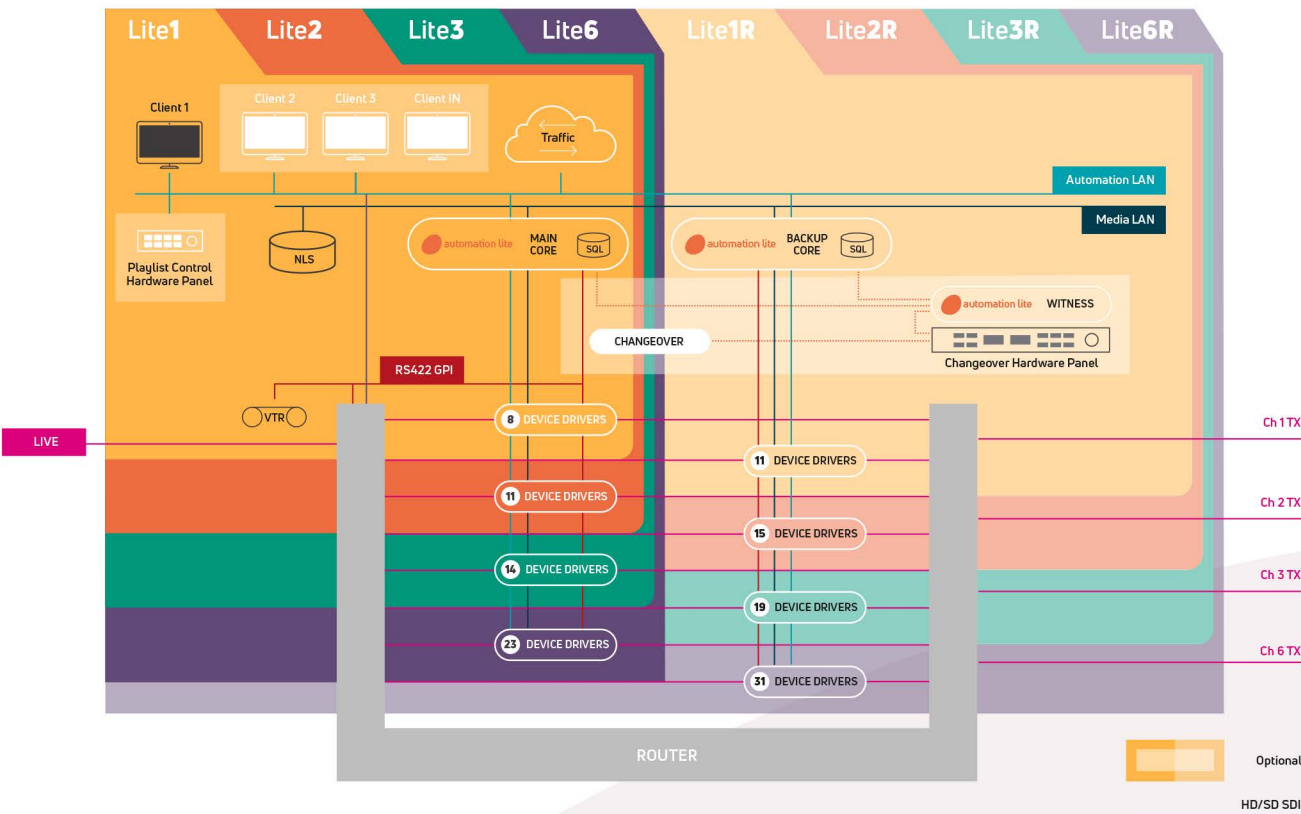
Lite1 Lite2 Lite3 Lite6 Lite1R Lite2R Lite3R Lite6R

Client 1

Client 2 Client 3 Client IN

Traffic

Automation LAN

Media LAN

Playlist Control Hardware Panel

NLS

automation lite MAIN CORE SQL

automation lite BACKUP CORE SQL

automation lite WITNESS

CHANGEOVER

Changeover Hardware Panel

RS422 GPI

VTR

LIVE

8 DEVICE DRIVERS

11 DEVICE DRIVERS

11 DEVICE DRIVERS

15 DEVICE DRIVERS

14 DEVICE DRIVERS

19 DEVICE DRIVERS

23 DEVICE DRIVERS

31 DEVICE DRIVERS

Ch 1 TX

Ch 2 TX

Ch 3 TX

Ch 6 TX

ROUTER

Optional

HD/SD SDI